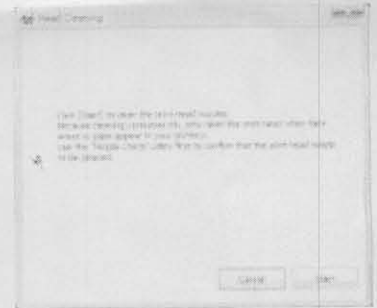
Head Cleaning

Click [Start] to clean the print head nozzles.
Because cleaning consumes ink, only clean the print head when faint areas or gaps appear in your printouts.
Use the "Nozzle Check" utility first to confirm that the print head needs to be cleaned.

Cancel Start